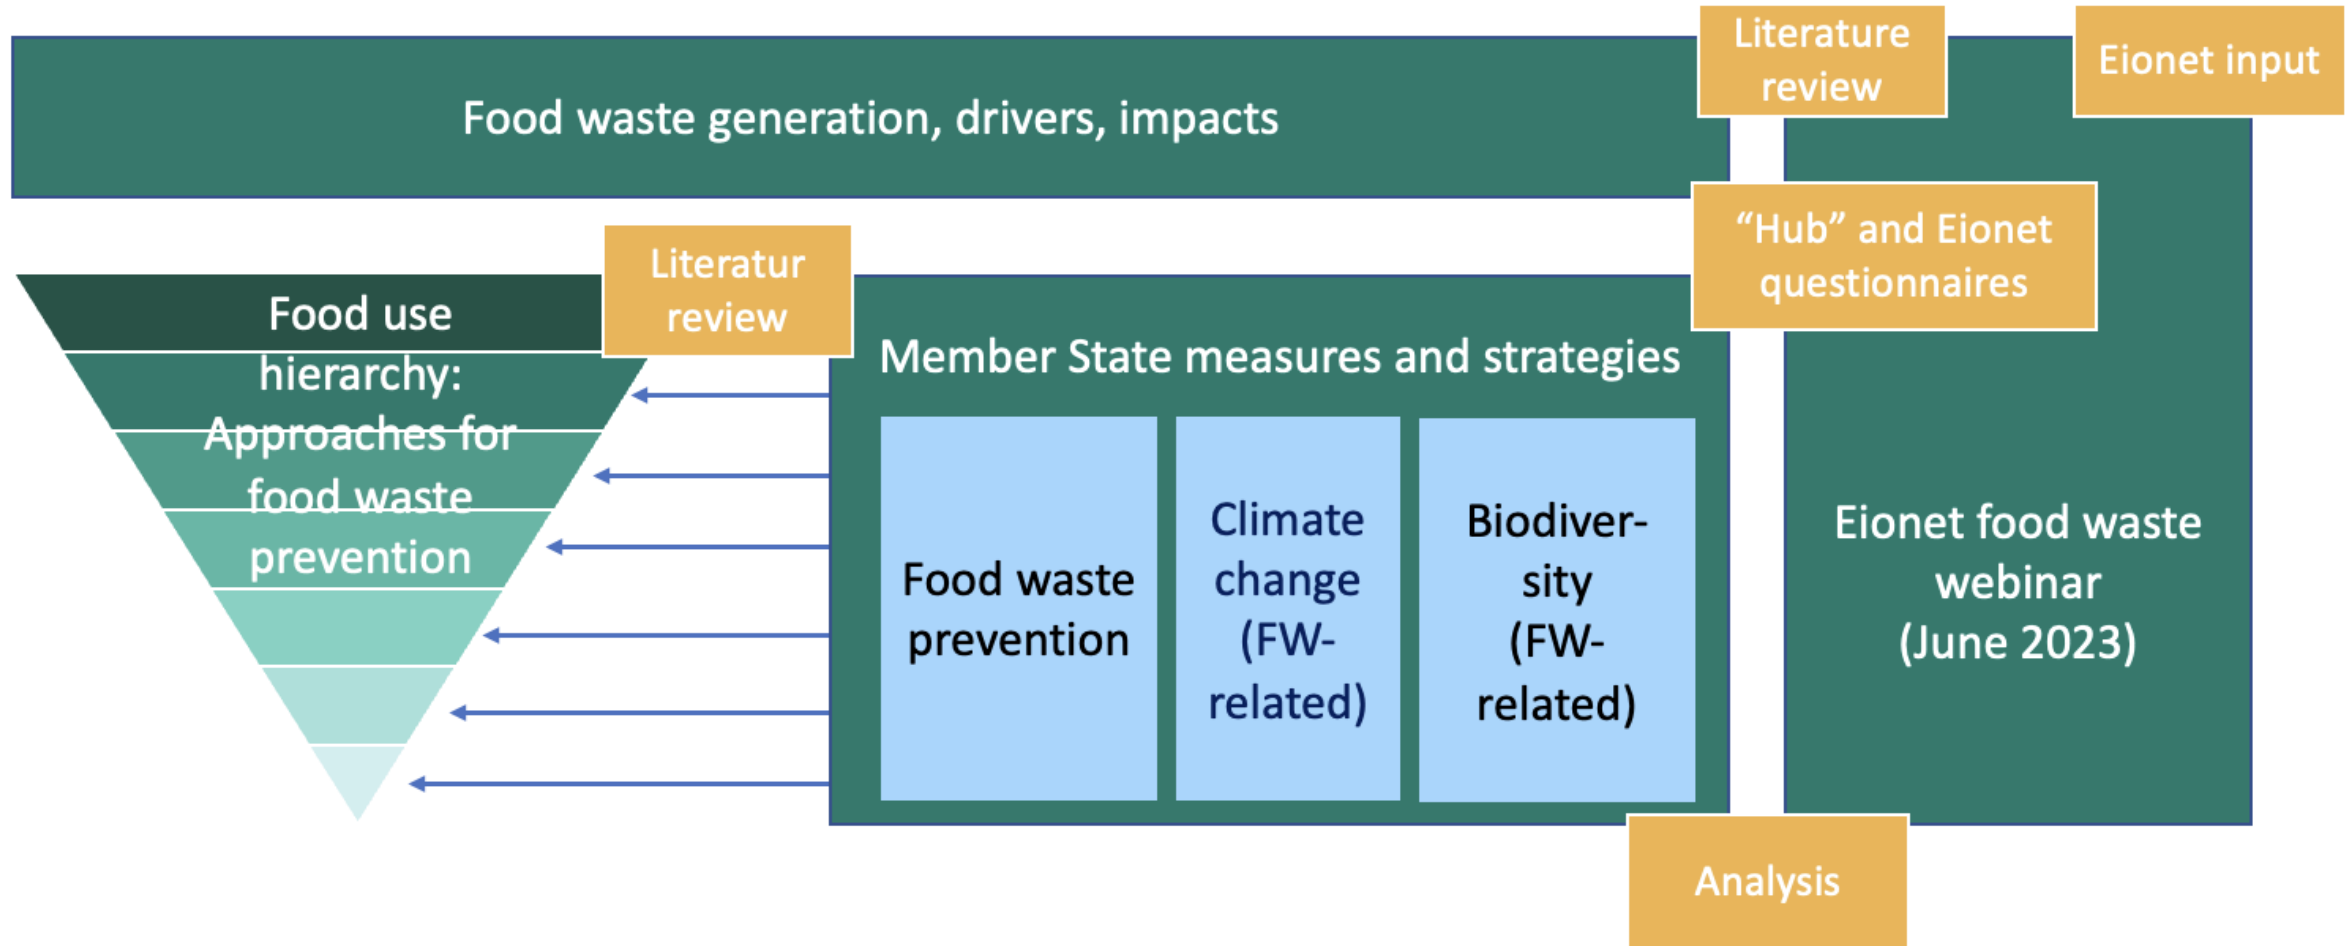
Food waste generation, drivers, impacts

Literature review

Eionet input

"Hub" and Eionet questionnaires

Literatur review

Food use hierarchy: Approaches for food waste prevention

Member State measures and strategies

Food waste prevention

Climate change (FW-related)

Biodiver-sity (FW-related)

Eionet food waste webinar (June 2023)

Analysis